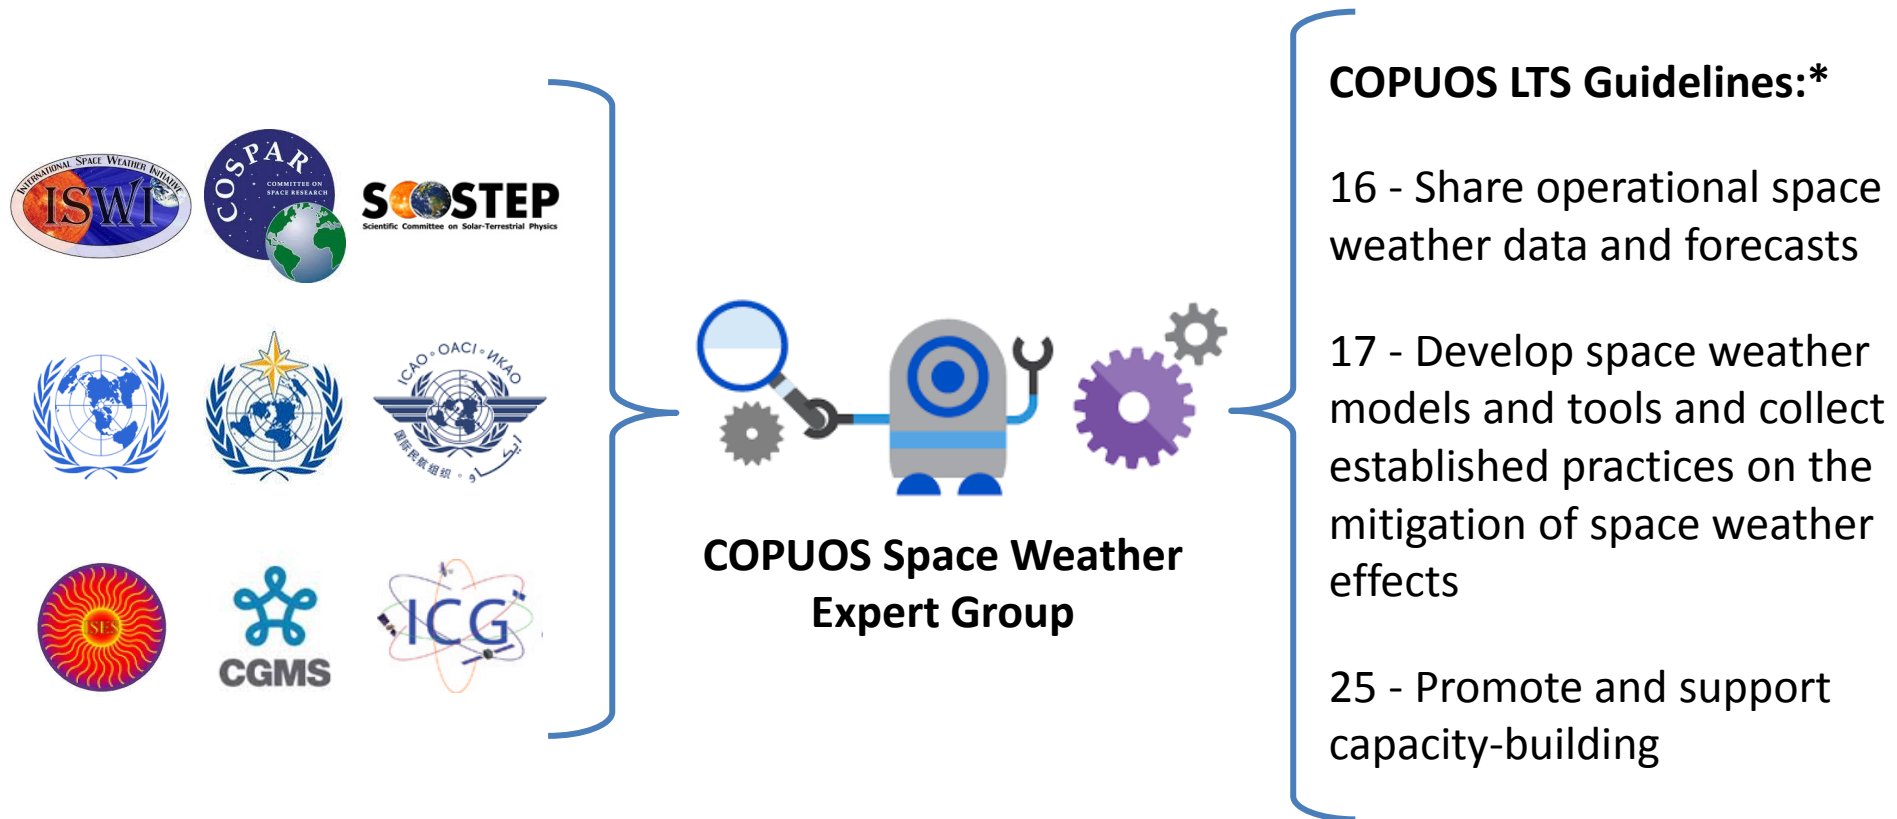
INTERNATIONAL SPACE WEATHER INITIATIVE
ISWI

COSPAR
COMMITTEE ON SPACE RESEARCH

SCOSTEP
Scientific Committee on Solar-Terrestrial Physics

ICAO • OACI • ИКАО
国际民航组织 • ايكاو

ISES

CGMS

ICG

COPUOS Space Weather Expert Group

COPUOS LTS Guidelines:*

16 - Share operational space weather data and forecasts

17 - Develop space weather models and tools and collect established practices on the mitigation of space weather effects

25 - Promote and support capacity-building